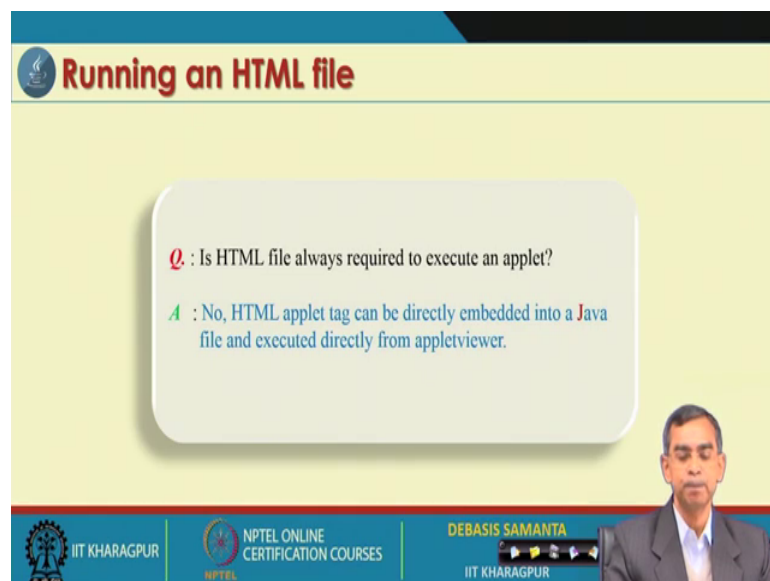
Running an HTML file

Q. : Is HTML file always required to execute an applet?

A : No, HTML applet tag can be directly embedded into a Java file and executed directly from appletviewer.

IIT KHARAGPUR

NPTEL ONLINE CERTIFICATION COURSES

NPTEL

DEBASIS SAMANTA

IIT KHARAGPUR